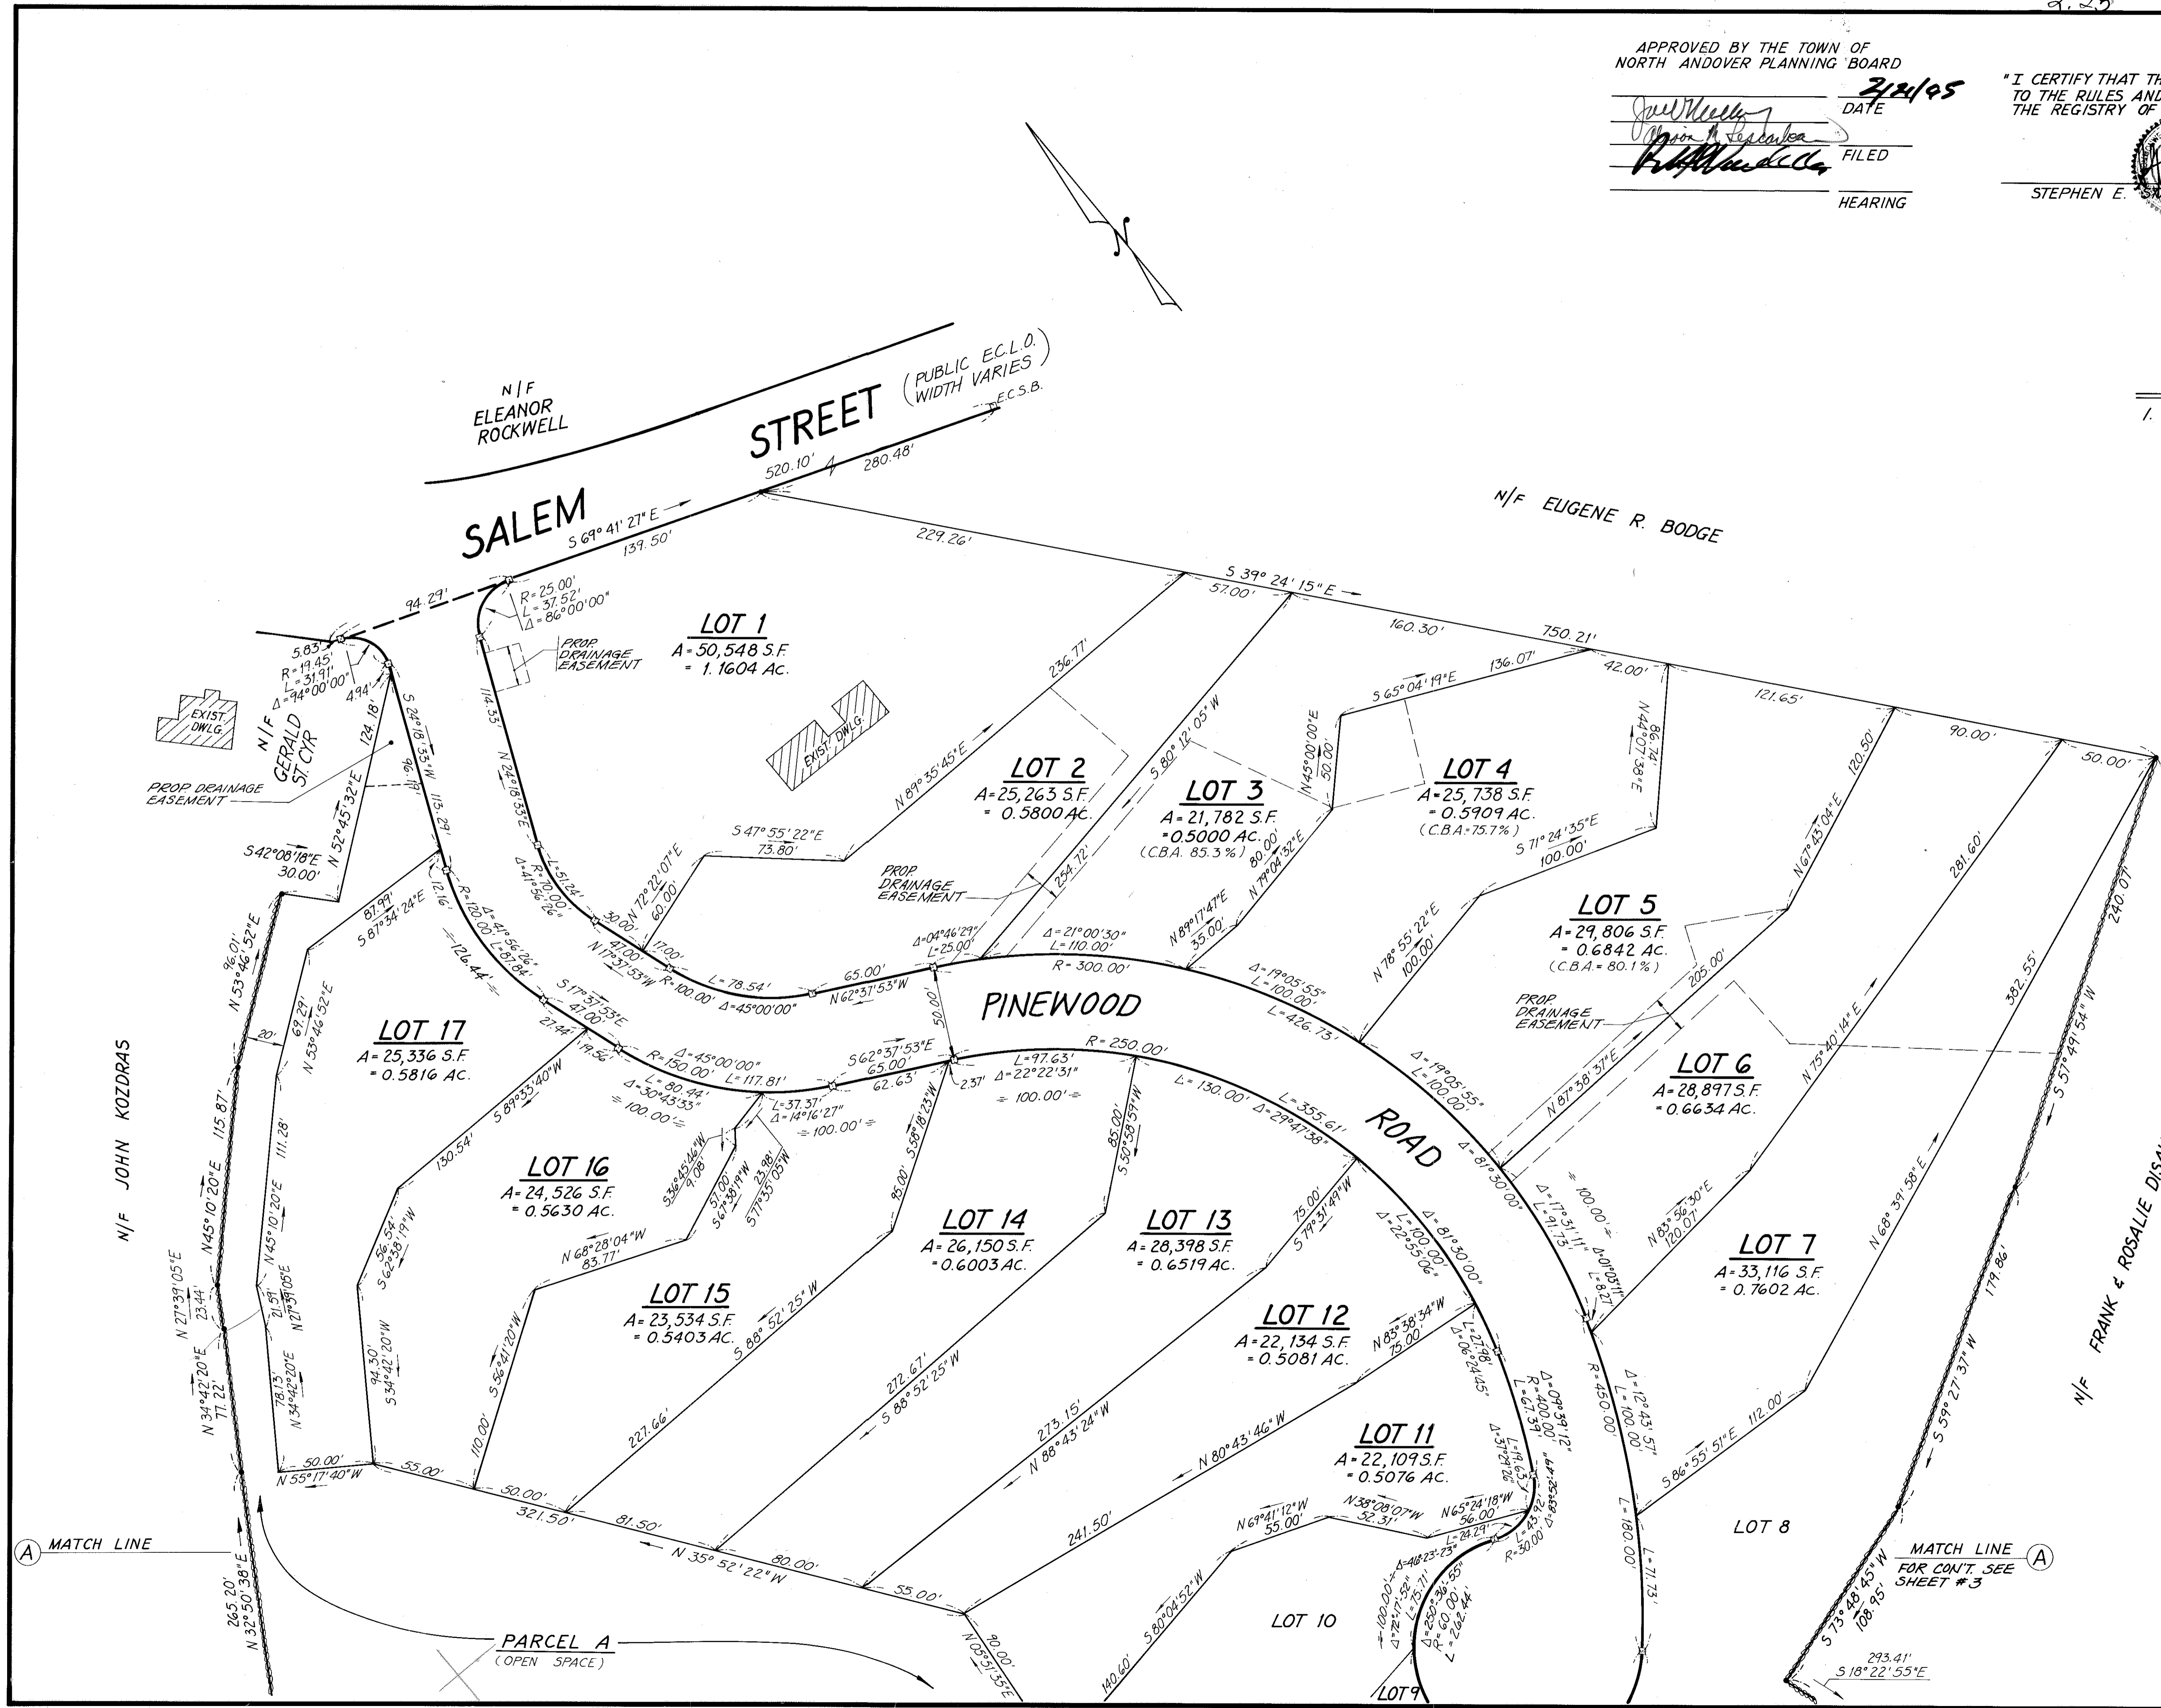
APPROVED BY THE TOWN OF NORTH ANDOVER PLANNING BOARD

2/21/95
DATE

FILED

HEARING

"I CERTIFY THAT TH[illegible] TO THE RULES AND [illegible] THE REGISTRY OF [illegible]

STEPHEN E. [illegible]

N

N/F ELEANOR ROCKWELL

SALEM STREET (PUBLIC E.C.L.O. WIDTH VARIES)

E.C.S.B.

520.10'

280.48'

S 69° 41' 27" E

139.50'

94.29'

N/F EUGENE R. BODGE

229.26'

S 39° 24' 15" E

57.00'

160.30'

750.21'

136.07'

42.00'

121.65'

90.00'

50.00'

LOT 1
A = 50,548 S.F.
= 1.1604 Ac.

R = 25.00'
L = 37.52'
$\Delta$ = 86°00'00"

PROP. DRAINAGE EASEMENT

EXIST. DWLG.

5.83'
R = 19.45'
L = 31.91'
$\Delta$ = 94°00'00"

4.94'

N/F GERALD ST. CYR

124.18'

PROP. DRAINAGE EASEMENT

N 52°45'32" E

S 42°08'18" E
30.00'

S 24°18'53" W

113.29'

114.35

N 24°18'53" E

236.77'

N 89°35'45" E

LOT 2
A = 25,263 S.F.
= 0.5800 Ac.

S 80°12'05" W

LOT 3
A = 21,782 S.F.
= 0.5000 Ac.
(C.B.A. 85.3%)

N 45°00'00" E
50.00'

S 65°04'19" E

LOT 4
A = 25,738 S.F.
= 0.5909 Ac.
(C.B.A. = 75.7%)

N 44°07'38" E
86.74'

S 71°24'35" E
100.00'

N 67°43'04" E

120.50'

S 47°55'22" E
73.80'

254.72'

80.00'
N 79°04'32" E

N 89°17'47" E
35.00'

N 78°55'22" E
100.00'

LOT 5
A = 29,806 S.F.
= 0.6842 Ac.
(C.B.A. = 80.1%)

281.60'

382.55'

240.07'

S 57°49'54" W

PROP. DRAINAGE EASEMENT

205.00'

N 75°40'14" E

LOT 6
A = 28,897 S.F.
= 0.6634 Ac.

N 87°38'37" E

N 72°22'07" E
60.00'

R = 70.00'
L = 51.24'
$\Delta$ = 41°56'26"

30.00'
47.00'
N 17°37'53" W
17.00'

R = 100.00'
$\Delta$ = 45°00'00"
L = 78.54'

65.00'
N 62°37'53" W

$\Delta$ = 04°46'29"
L = 25.00'

$\Delta$ = 21°00'30"
L = 110.00'
R = 300.00'

$\Delta$ = 19°05'55"
L = 100.00'

L = 426.73'

PINEWOOD

ROAD

50.00'

PROP. DRAINAGE EASEMENT

12.16

87.99'
S 87°34'24" E

96.01'
N 53°46'52" E

20'

69.29'
N 53°46'52" E

LOT 17
A = 25,336 S.F.
= 0.5816 Ac.

R = 120.00'
$\Delta$ = 41°56'26"
L = 87.84'

126.44'

S 17°37'53" E
47.00'

21.94'

19.56'

R = 150.00'
$\Delta$ = 45°00'00"
L = 117.81'

L = 80.44'
$\Delta$ = 30°43'33"
100.00'

L = 37.37'
$\Delta$ = 14°16'27"
100.00'

S 62°37'53" E
65.00'
62.63'

2.37'

L = 97.63'
$\Delta$ = 22°22'31"
100.00'

R = 250.00'

L = 130.00'

L = 355.61'
$\Delta$ = 29°47'38"

$\Delta$ = 19°05'55"
L = 100.00'

$\Delta$ = 81°30'00"

100.00'

$\Delta$ = 17°31'11"
L = 91.73'

$\Delta$ = 01°03'11"
L = 8.27'

N 83°56'30" E
120.07'

LOT 7
A = 33,116 S.F.
= 0.7602 Ac.

N 68°39'58" E

179.86'

S 59°27'37" W

N/F FRANK & ROSALIE DISA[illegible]

N/F JOHN KOZDRAS

115.87'
N 45°10'20" E

111.28'
N 45°10'20" E

130.54'
S 89°33'40" W

LOT 16
A = 24,526 S.F.
= 0.5630 Ac.

S 38°45'46" W
9.08'

57.00
S 67°38'19" W

23.98'
S 71°35'05" W

95.00'
S 58°18'23" W

85.00'
S 50°58'59" W

LOT 14
A = 26,150 S.F.
= 0.6003 Ac.

LOT 13
A = 28,398 S.F.
= 0.6519 Ac.

75.00'
S 79°31'49" W

L = 100.00'
$\Delta$ = 22°55'06"

$\Delta$ = 81°30'00"

N 27°39'05" E
23.44'

21.59'
N 27°39'05" E

56.54'
S 62°38'19" W

N 68°28'04" W
83.77'

LOT 15
A = 23,534 S.F.
= 0.5403 Ac.

S 56°41'20" W

S 88°52'25" W

LOT 12
A = 22,134 S.F.
= 0.5081 Ac.

N 83°38'34" W
75.00'

L = 27.98'
$\Delta$ = 06°24'45"

$\Delta$ = 09°39'12"
R = 400.00'
L = 67.39'

R = 450.00'

$\Delta$ = 12°43'57"
L = 100.00'

N 34°42'20" E
77.22'

78.13'
N 34°42'20" E

94.30'
S 34°42'20" W

110.00'

227.66'

272.67'
S 88°52'25" W

273.15'
N 88°43'24" W

N 80°43'46" W

LOT 11
A = 22,109 S.F.
= 0.5076 Ac.

$\Delta$ = 37°29'26"
L = 19.63'

$\Delta$ = 64°25'52"
L = 43.92'

S 86°55'51" E
112.00'

50.00'
N 55°17'40" W

55.00'

50.00'

321.50'

81.50'

N 35°52'22" W

80.00'

55.00'

241.50'

N 69°41'12" W
55.00'

N 38°08'07" W
52.31'

N 65°24'18" W
56.00'

L = 24.29'

$\Delta$ = 48°23'23"

R = 30.00'

LOT 8

L = 180.00'

L = 71.73'

A MATCH LINE

265.20'
N 32°50'38" E

PARCEL A
(OPEN SPACE)

N 03°37'35" E
90.00'

140.60'
S 80°04'52" W

LOT 10

100.00'
$\Delta$ = 72°17'52"
L = 75.71'

$\Delta$ = 250°36'55"
R = 60.00'
L = 262.44'

LOT 9

MATCH LINE FOR CON'T. SEE SHEET #3 A

S 73°48'45" W
108.95'

293.41'
S 18°22'55" E